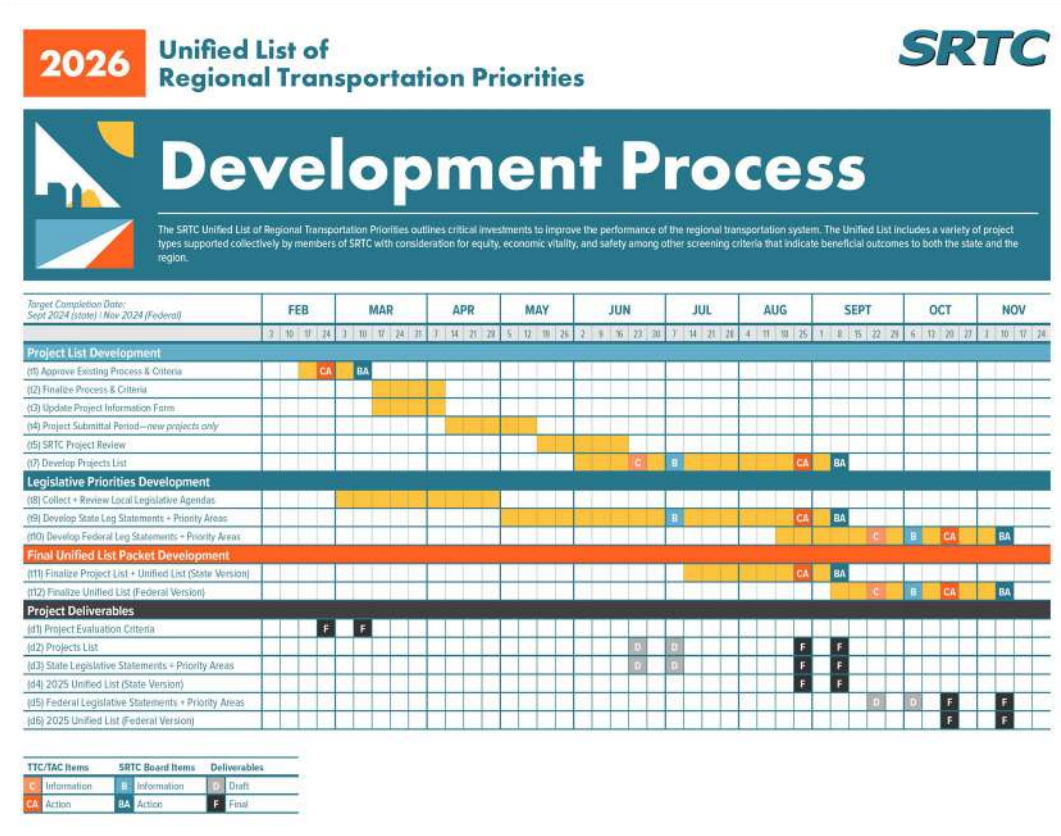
2026 Unified List of Regional Transportation Priorities

SRTC

Development Process

The SRTC Unified List of Regional Transportation Priorities outlines critical investments to improve the performance of the regional transportation system. The Unified List includes a variety of project types supported collectively by members of SRTC with consideration for equity, economic vitality, and safety among other screening criteria that indicate beneficial outcomes to both the state and the region.

Target Completion Date: Sept 2024 (state) | Nov 2024 (Federal)

FEB | MAR | APR | MAY | JUN | JUL | AUG | SEPT | OCT | NOV

3 | 10 | 17 | 24 | 3 | 10 | 17 | 24 | 31 | 7 | 14 | 21 | 28 | 5 | 12 | 19 | 26 | 2 | 9 | 16 | 23 | 30 | 7 | 14 | 21 | 28 | 4 | 11 | 18 | 25 | 1 | 8 | 15 | 22 | 29 | 6 | 13 | 20 | 27 | 3 | 10 | 17 | 24

Project List Development
(t1) Approve Existing Process & Criteria — CA, BA
(t2) Finalize Process & Criteria
(t3) Update Project Information Form
(t4) Project Submittal Period—new projects only
(t5) SRTC Project Review
(t7) Develop Projects List — C, B, CA, BA

Legislative Priorities Development
(t8) Collect + Review Local Legislative Agendas
(t9) Develop State Leg Statements + Priority Areas — B, CA, BA
(t10) Develop Federal Leg Statements + Priority Areas — C, B, CA, BA

Final Unified List Packet Development
(t11) Finalize Project List + Unified List (State Version) — CA, BA
(t12) Finalize Unified List (Federal Version) — C, B, CA, BA

Project Deliverables
(d1) Project Evaluation Criteria — F, F
(d2) Projects List — D, D, F, F
(d3) State Legislative Statements + Priority Areas — D, D, F, F
(d4) 2025 Unified List (State Version) — F, F
(d5) Federal Legislative Statements + Priority Areas — D, D, F, F
(d6) 2025 Unified List (Federal Version) — F, F

| TTC/TAC Items | SRTC Board Items | Deliverables |
|---|---|---|
| C Information | B Information | D Draft |
| CA Action | BA Action | F Final |